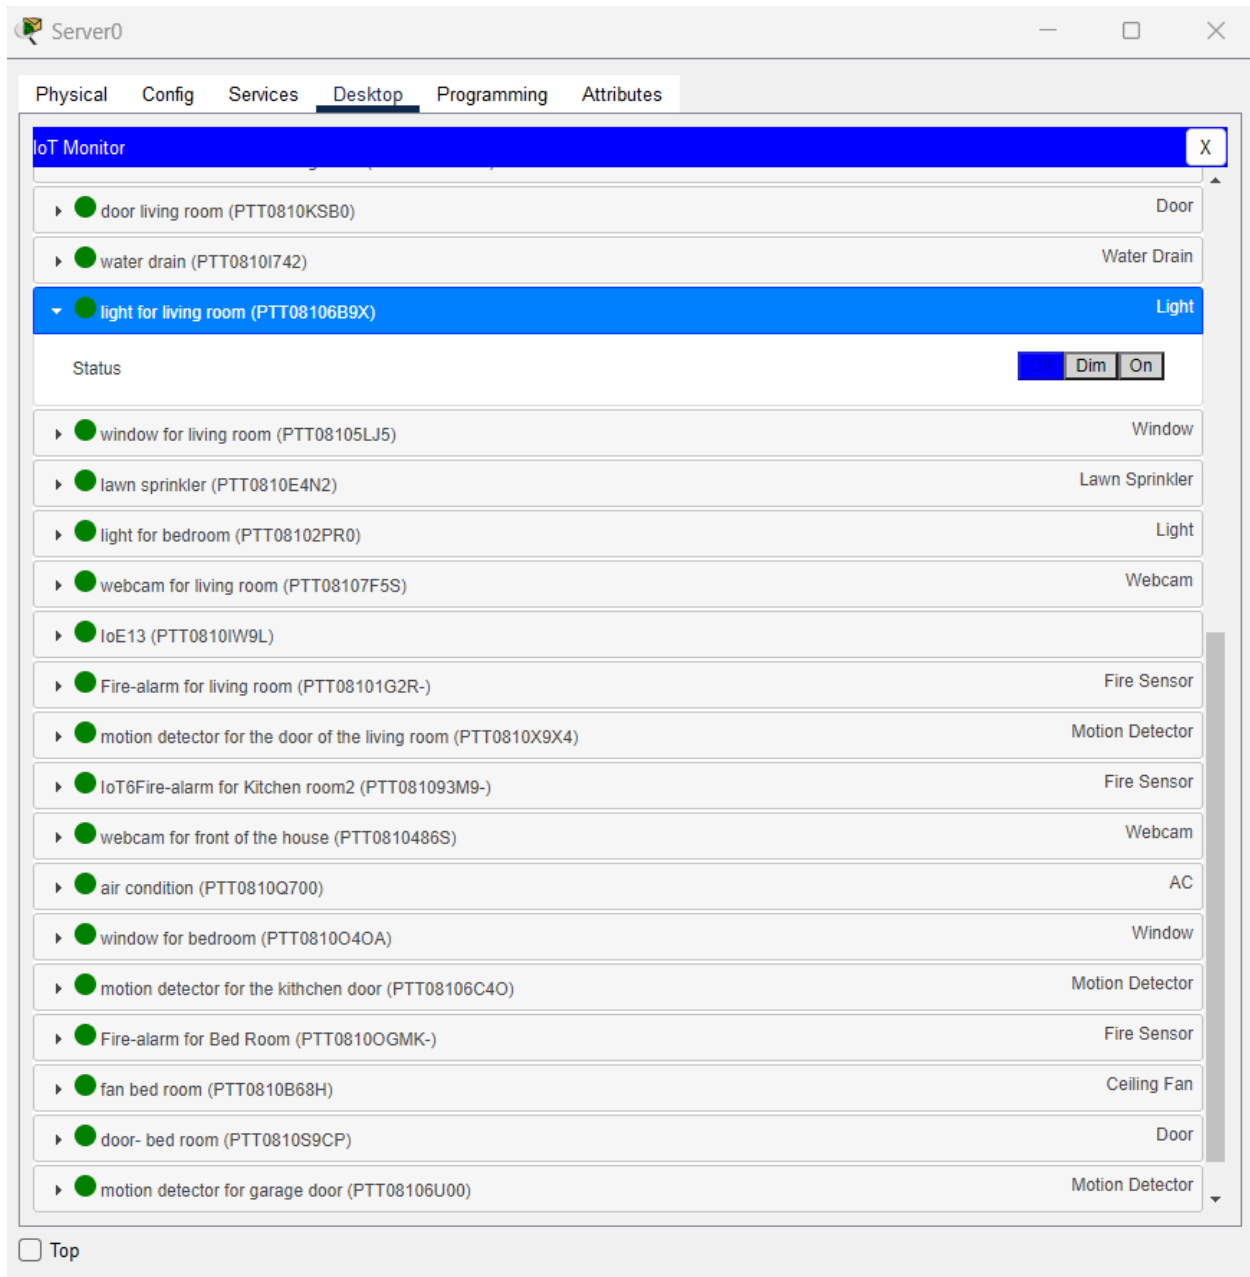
Server0

Physical Config Services Desktop Programming Attributes

IoT Monitor X

door living room (PTT0810KSB0) Door

water drain (PTT0810I742) Water Drain

light for living room (PTT08106B9X) Light

Status Dim On

window for living room (PTT08105LJ5) Window

lawn sprinkler (PTT0810E4N2) Lawn Sprinkler

light for bedroom (PTT08102PR0) Light

webcam for living room (PTT08107F5S) Webcam

IoE13 (PTT0810IW9L)

Fire-alarm for living room (PTT08101G2R-) Fire Sensor

motion detector for the door of the living room (PTT0810X9X4) Motion Detector

IoT6Fire-alarm for Kitchen room2 (PTT081093M9-) Fire Sensor

webcam for front of the house (PTT0810486S) Webcam

air condition (PTT0810Q700) AC

window for bedroom (PTT0810O4OA) Window

motion detector for the kithchen door (PTT08106C4O) Motion Detector

Fire-alarm for Bed Room (PTT0810OGMK-) Fire Sensor

fan bed room (PTT0810B68H) Ceiling Fan

door- bed room (PTT0810S9CP) Door

motion detector for garage door (PTT08106U00) Motion Detector

Top